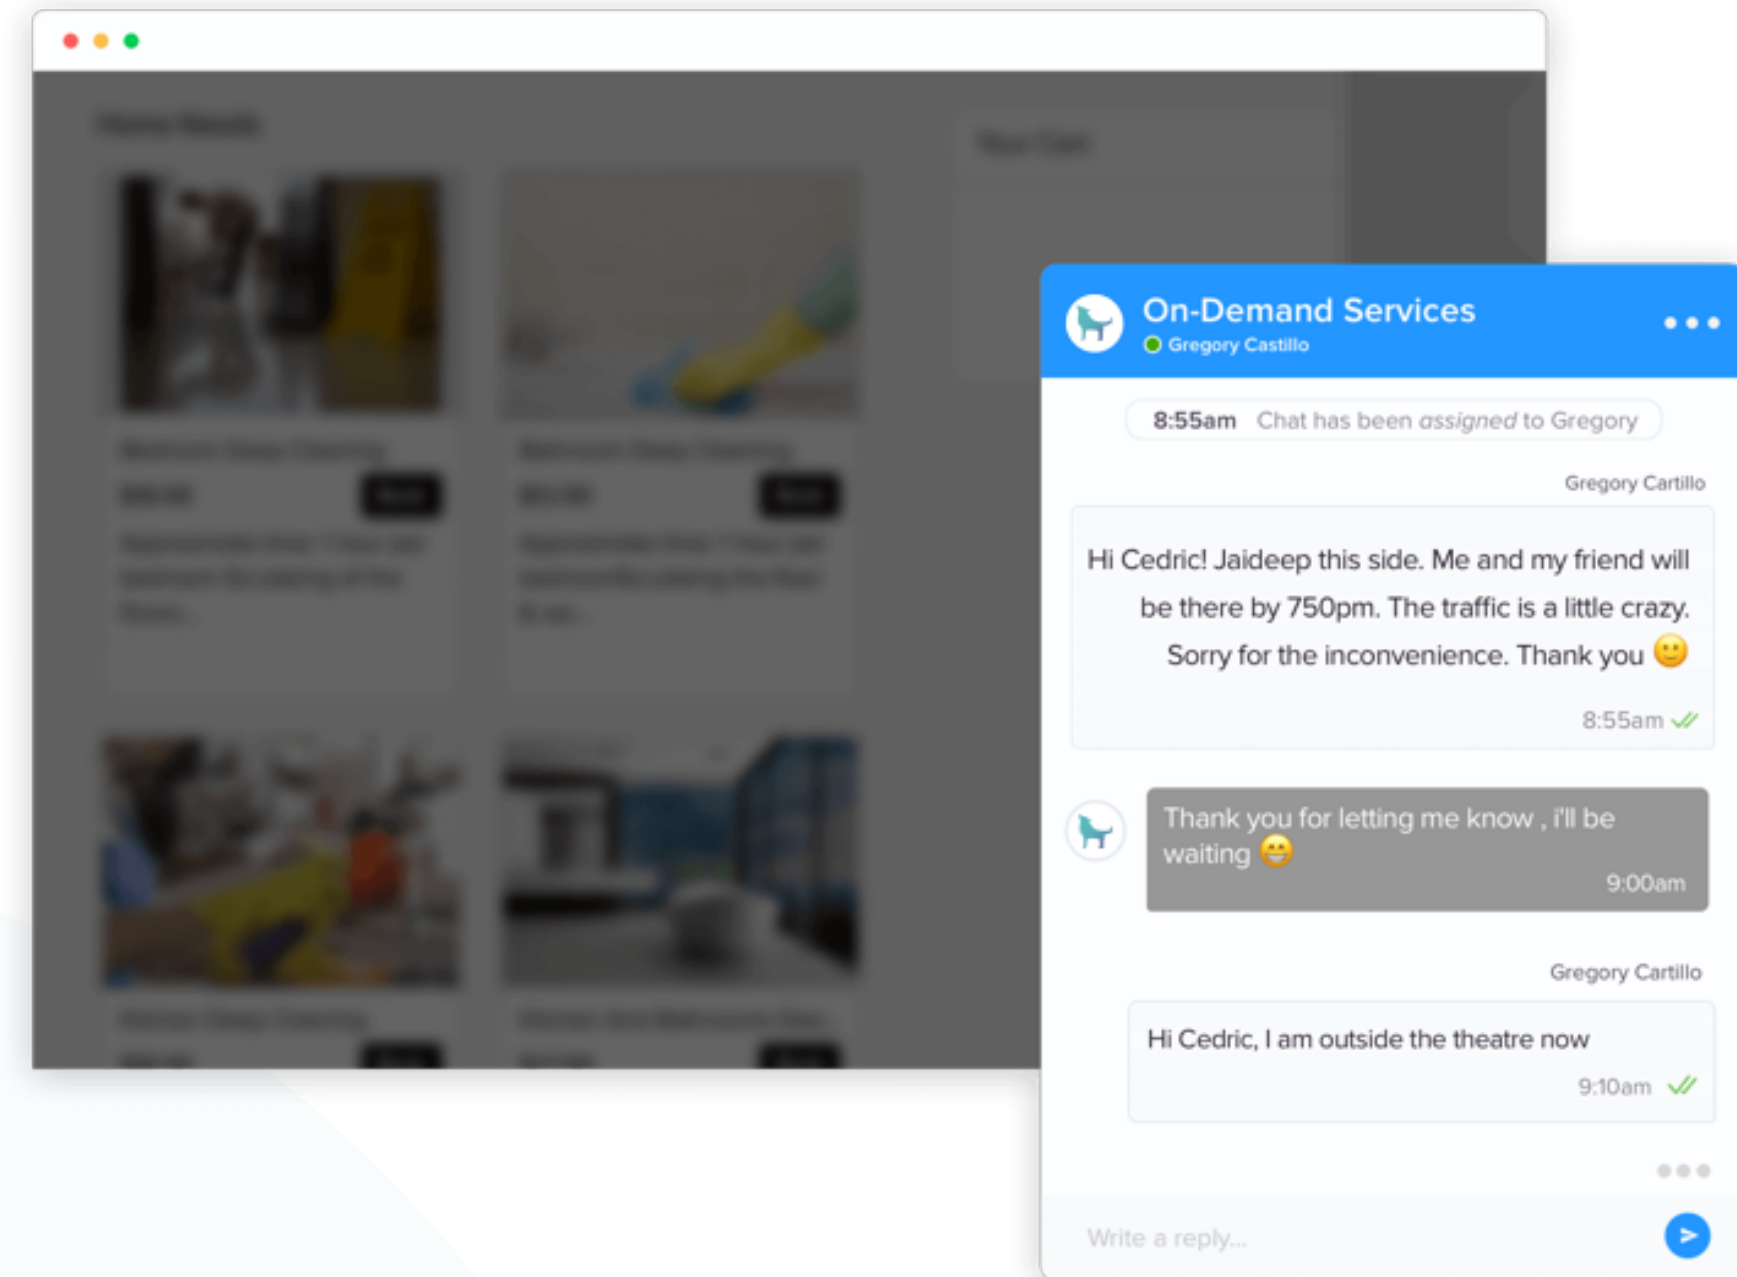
On-Demand Services
Gregory Castillo

8:55am Chat has been assigned to Gregory

Gregory Cartillo

Hi Cedric! Jaideep this side. Me and my friend will be there by 750pm. The traffic is a little crazy. Sorry for the inconvenience. Thank you 🙂

8:55am

Thank you for letting me know , i'll be waiting 😁

9:00am

Gregory Cartillo

Hi Cedric, I am outside the theatre now

9:10am

Write a reply...